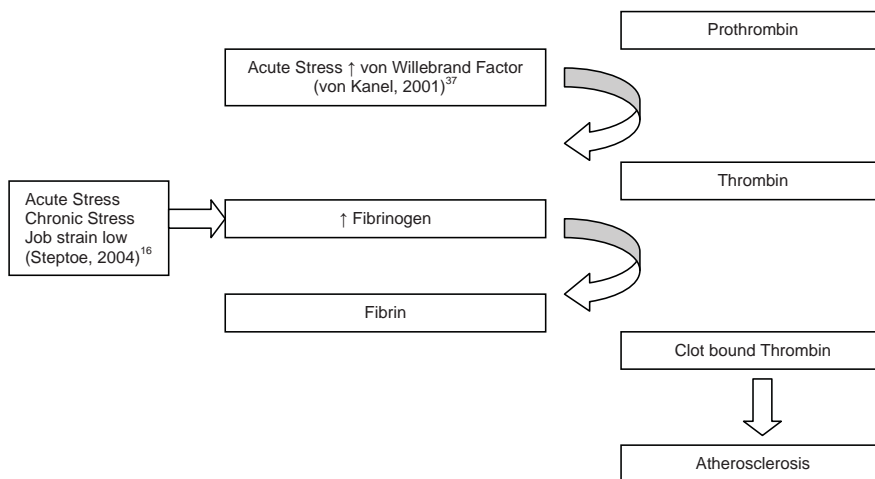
Prothrombin

Acute Stress ↑ von Willebrand Factor (von Kanel, 2001)$^{37}$

Thrombin

Acute Stress
Chronic Stress
Job strain low
(Steptoe, 2004)$^{16}$

↑ Fibrinogen

Fibrin

Clot bound Thrombin

Atherosclerosis